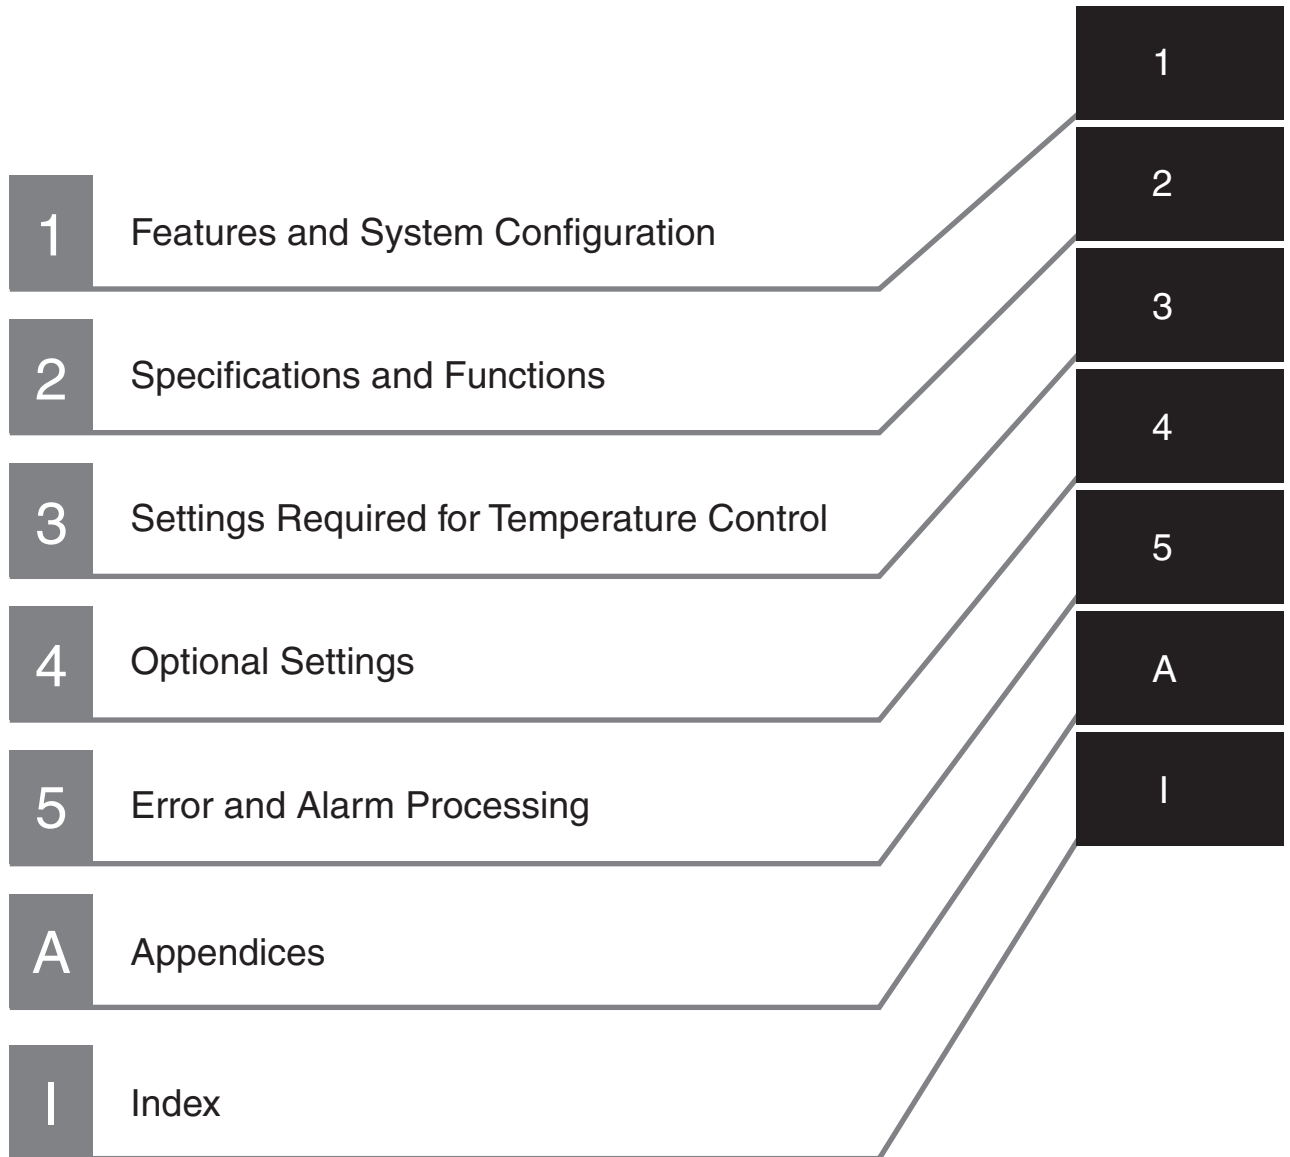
1 Features and System Configuration

2 Specifications and Functions

3 Settings Required for Temperature Control

4 Optional Settings

5 Error and Alarm Processing

A Appendices

I Index

1

2

3

4

5

A

I